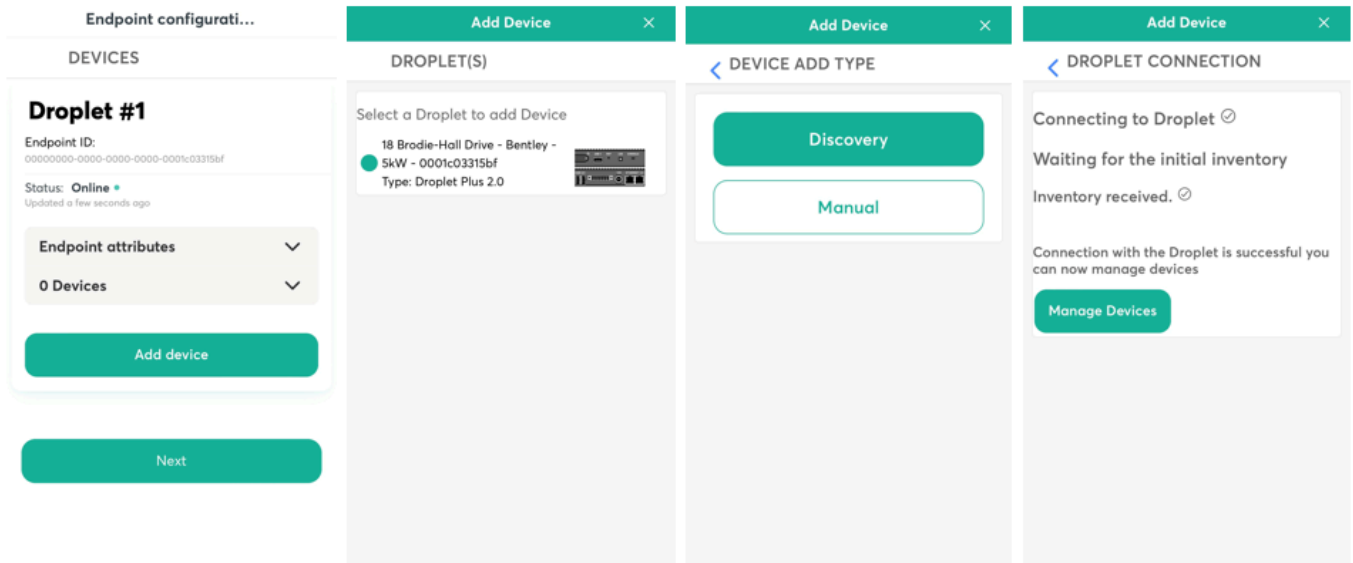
Endpoint configurati...

DEVICES

Droplet #1

Endpoint ID:
00000000-0000-0000-0000-0001c03315bf

Status: Online
Updated a few seconds ago

Endpoint attributes

0 Devices

Add device

Next

Add Device ×

DROPLET(S)

Select a Droplet to add Device

18 Brodie-Hall Drive - Bentley - 5kW - 0001c03315bf
Type: Droplet Plus 2.0

Add Device ×

DEVICE ADD TYPE

Discovery

Manual

Add Device ×

DROPLET CONNECTION

Connecting to Droplet

Waiting for the initial inventory

Inventory received.

Connection with the Droplet is successful you can now manage devices

Manage Devices